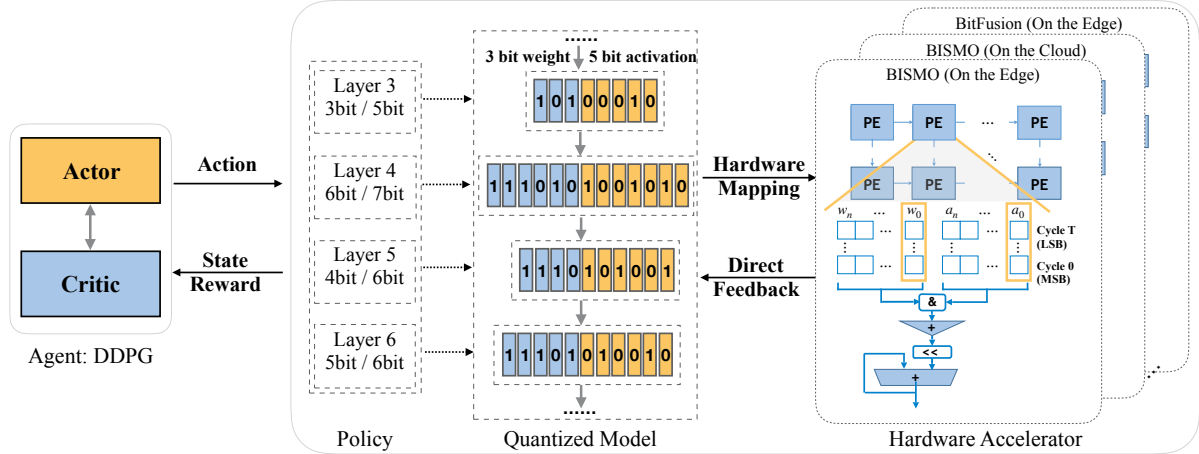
Actor

Critic

Agent: DDPG

Action

State
Reward

Layer 3
3bit / 5bit

Layer 4
6bit / 7bit

Layer 5
4bit / 6bit

Layer 6
5bit / 6bit

Policy

......

3 bit weight 5 bit activation

10100010

1110101001010

1110101001

11101010010

......

Quantized Model

Hardware
Mapping

Direct
Feedback

BitFusion (On the Edge)

BISMO (On the Cloud)

BISMO (On the Edge)

PE PE ... PE

PE PE ... PE

$w_n$ ... $w_0$ $a_n$ ... $a_0$

Cycle T
(LSB)

Cycle 0
(MSB)

&

+

<<

+

Hardware Accelerator